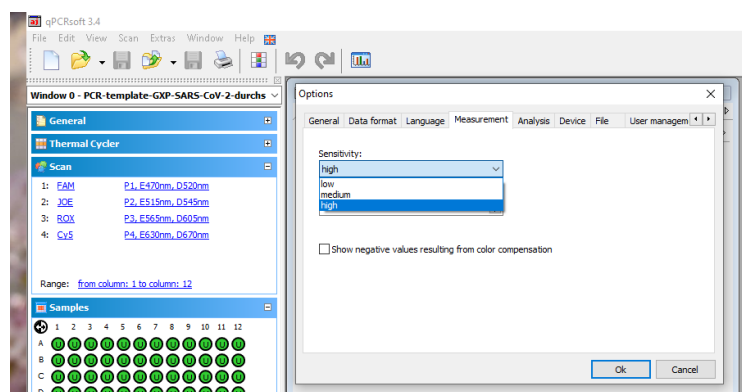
qPCRsoft 3.4

File Edit View Scan Extras Window Help

Window 0 - PCR-template-GXP-SARS-CoV-2-durchs

General

Thermal Cycler

Scan

1: FAM P1, E470nm, D520nm
2: JOE P2, E515nm, D545nm
3: ROX P3, E565nm, D605nm
4: Cy5 P4, E630nm, D670nm

Range: from column: 1 to column: 12

Samples

1 2 3 4 5 6 7 8 9 10 11 12

A
B
C

Options

General Data format Language Measurement Analysis Device File User managem

Sensitivity:

high

low
medium
high

Show negative values resulting from color compensation

Ok Cancel